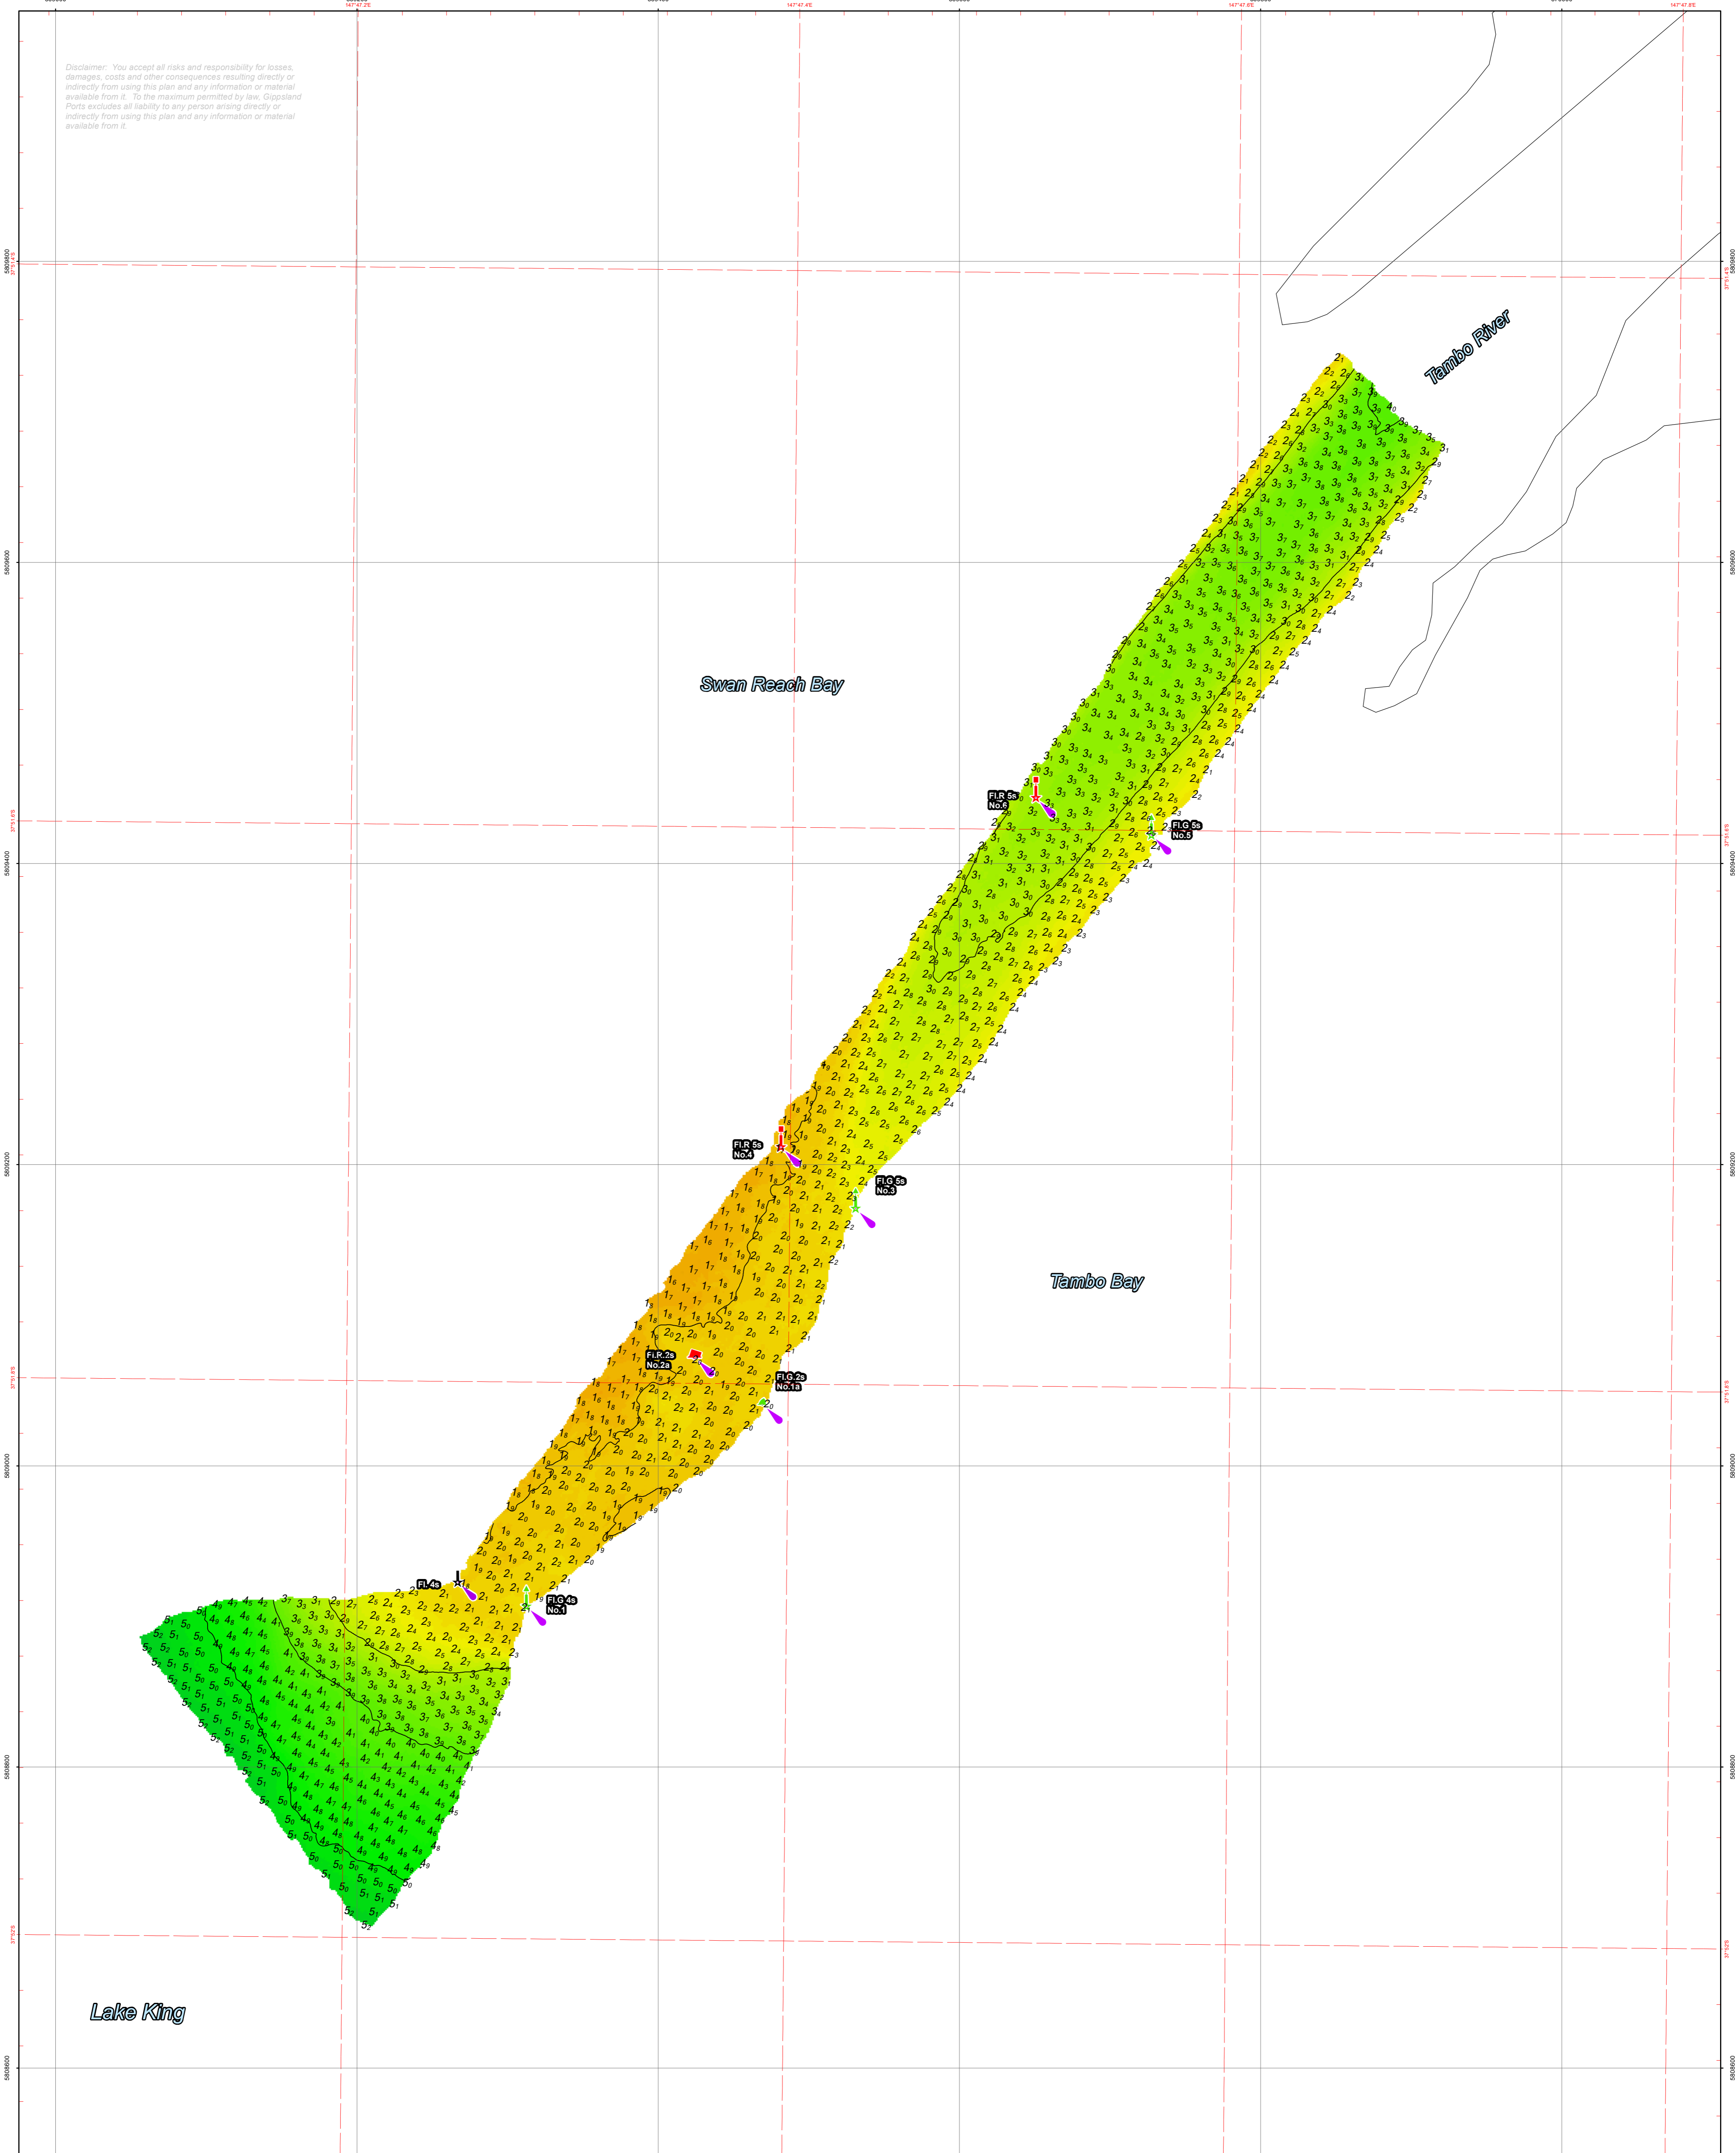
147°47.2'E 147°47.4'E 147°47.6'E 147°47.8'E

Disclaimer: You accept all risks and responsibility for losses, damages, costs and other consequences resulting directly or indirectly from using this plan and any information or material available from it. To the maximum permitted by law, Gippsland Ports excludes all liability to any person arising directly or indirectly from using this plan and any information or material available from it.

5809800
5809600
5809400
5809200
5809000
5808800
5808600

Tambo River

Swan Reach Bay

Fl.R 5s No.6

Fl.G 5s No.5

Fl.R 5s No.4

Fl.G 5s No.3

Tambo Bay

Fl.R 2s No.2a

Fl.G 2s No.1a

Fl 4s

Fl.G 4s No.1

Lake King